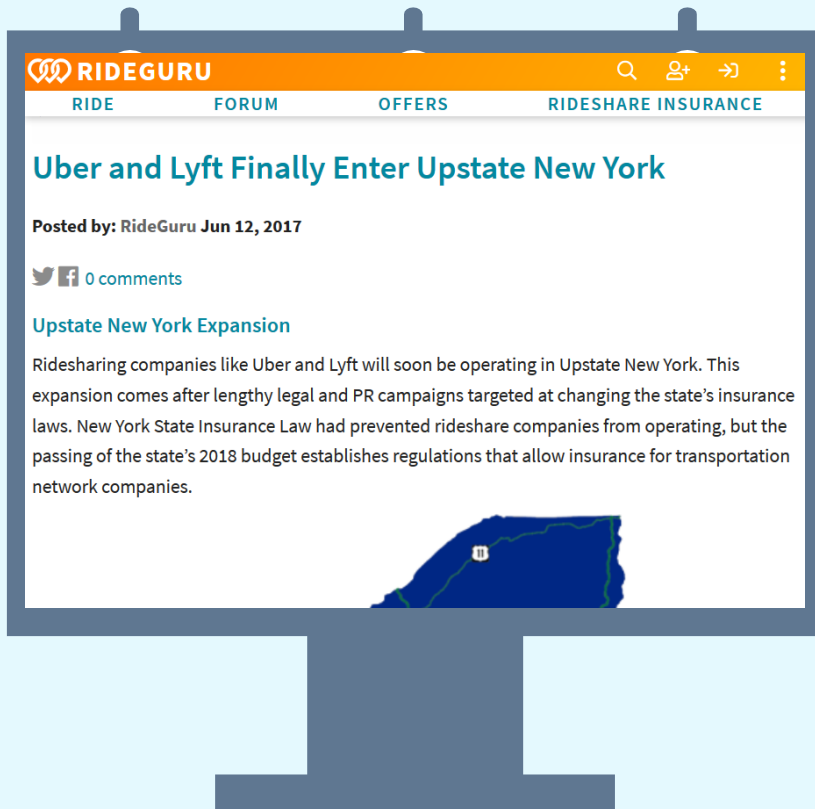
RIDEGURU

RIDE FORUM OFFERS RIDESHARE INSURANCE

Uber and Lyft Finally Enter Upstate New York

Posted by: RideGuru Jun 12, 2017

0 comments

Upstate New York Expansion

Ridesharing companies like Uber and Lyft will soon be operating in Upstate New York. This expansion comes after lengthy legal and PR campaigns targeted at changing the state's insurance laws. New York State Insurance Law had prevented rideshare companies from operating, but the passing of the state's 2018 budget establishes regulations that allow insurance for transportation network companies.

11